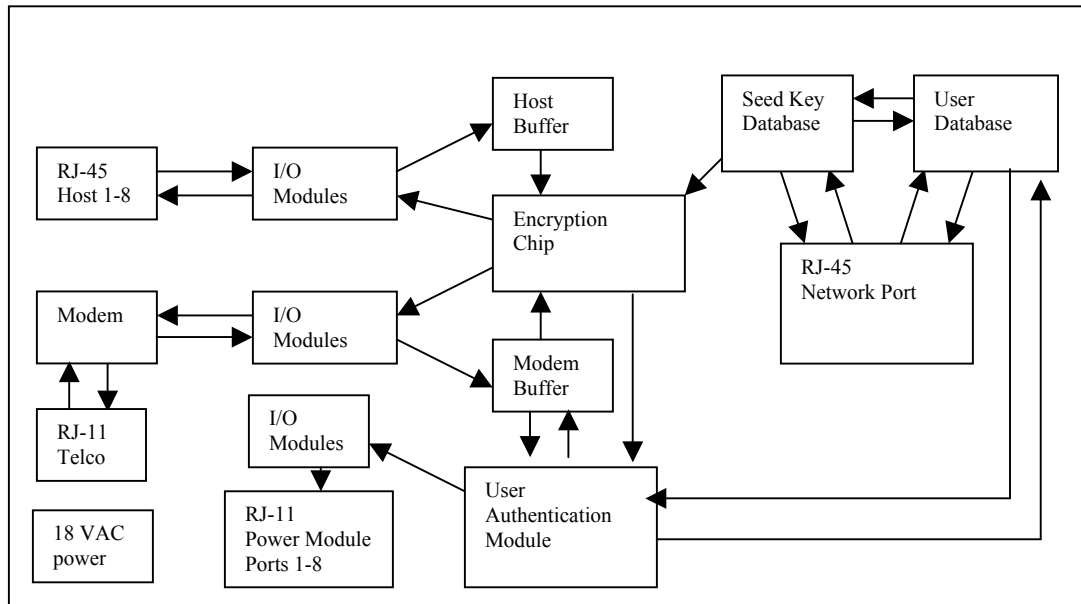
Host Buffer

Seed Key Database

User Database

RJ-45 Host 1-8

I/O Modules

Encryption Chip

RJ-45 Network Port

Modem

I/O Modules

Modem Buffer

RJ-11 Telco

I/O Modules

RJ-11 Power Module Ports 1-8

User Authentication Module

18 VAC power